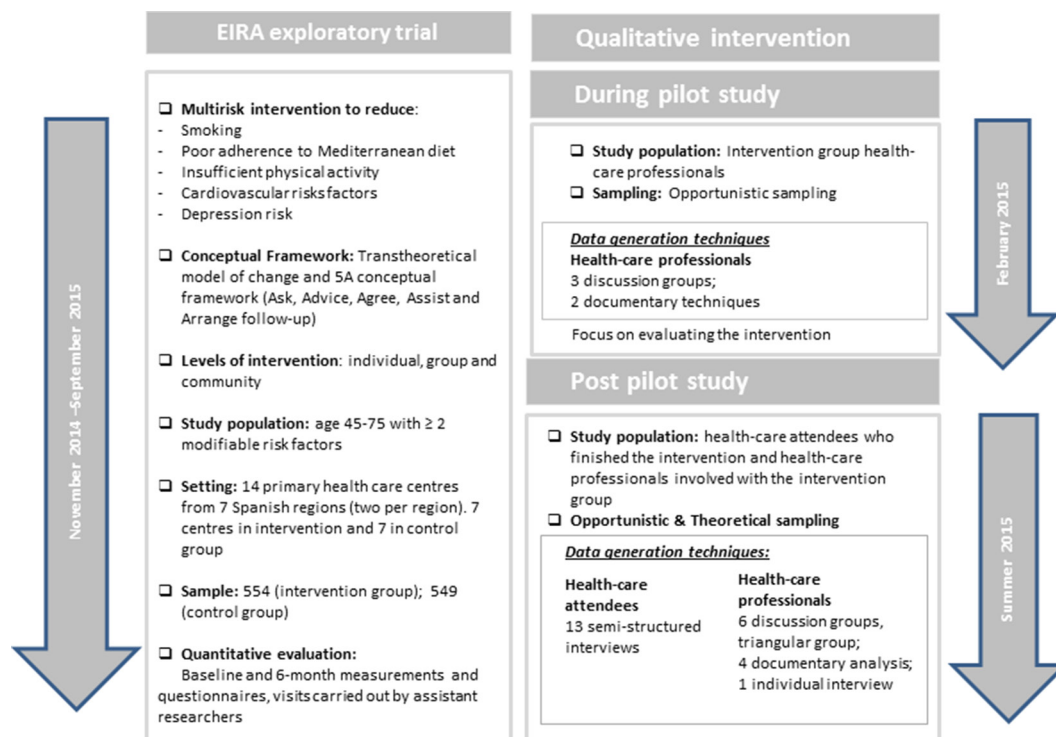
November 2014 –September 2015

EIRA exploratory trial

❑ **Multirisk intervention to reduce**:
- Smoking
- Poor adherence to Mediterranean diet
- Insufficient physical activity
- Cardiovascular risks factors
- Depression risk

❑ **Conceptual Framework:** Transtheoretical model of change and 5A conceptual framework (Ask, Advice, Agree, Assist and Arrange follow-up)

❑ **Levels of intervention**: individual, group and community

❑ **Study population:** age 45-75 with ≥ 2 modifiable risk factors

❑ **Setting:** 14 primary health care centres from 7 Spanish regions (two per region). 7 centres in intervention and 7 in control group

❑ **Sample:** 554 (intervention group); 549 (control group)

❑ **Quantitative evaluation:**
Baseline and 6-month measurements and questionnaires, visits carried out by assistant researchers

Qualitative intervention

During pilot study

❑ **Study population:** Intervention group health-care professionals
❑ **Sampling:** Opportunistic sampling

*Data generation techniques*
**Health-care professionals**
3 discussion groups;
2 documentary techniques

Focus on evaluating the intervention

February 2015

Post pilot study

❑ **Study population:** health-care attendees who finished the intervention and health-care professionals involved with the intervention group
❑ **Opportunistic & Theoretical sampling**

*Data generation techniques:*

**Health-care attendees**
13 semi-structured interviews

**Health-care professionals**
6 discussion groups, triangular group;
4 documentary analysis;
1 individual interview

Summer 2015